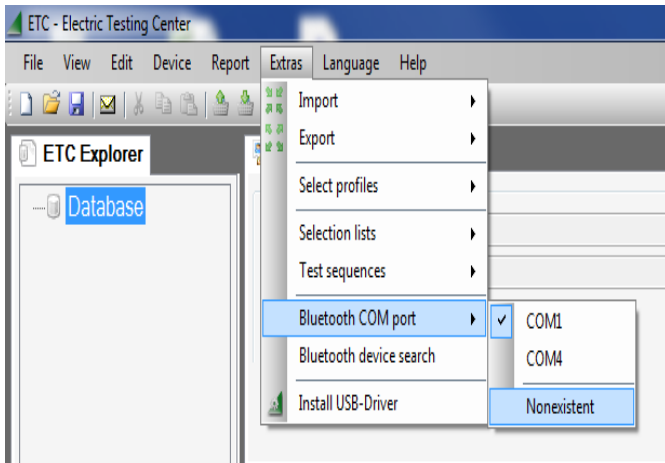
ETC - Electric Testing Center

File View Edit Device Report Extras Language Help

ETC Explorer

Database

Import
Export
Select profiles
Selection lists
Test sequences
Bluetooth COM port
Bluetooth device search
Install USB-Driver

COM1
COM4
Nonexistent